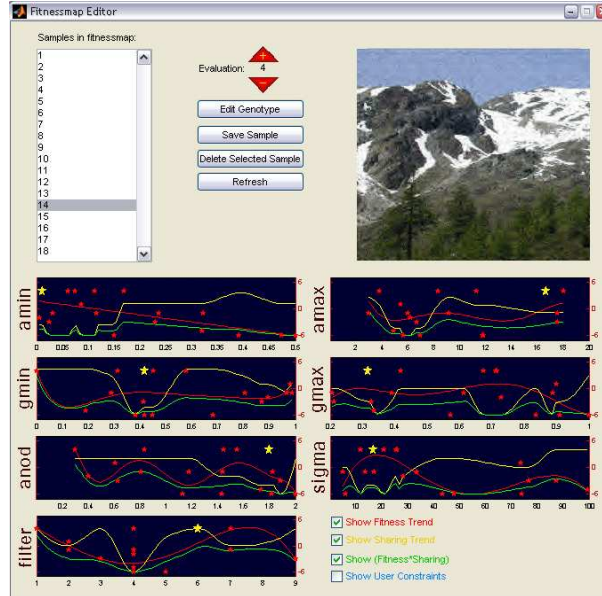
Fitnessmap Editor

Samples in fitnessmap:

1
2
3
4
5
6
7
8
9
10
11
12
13
14
15
16
17
18

Evaluation: 4

Edit Genotype
Save Sample
Delete Selected Sample
Refresh

amin
6
0
-6
0 0.05 0.1 0.15 0.2 0.25 0.3 0.35 0.4 0.45 0.5

amax
6
0
-6
2 4 6 8 10 12 14 16 18 20

gmin
6
0
-6
0 0.1 0.2 0.3 0.4 0.5 0.6 0.7 0.8 0.9 1

gmax
6
0
-6
0 0.1 0.2 0.3 0.4 0.5 0.6 0.7 0.8 0.9 1

anod
6
0
-6
0.2 0.4 0.6 0.8 1 1.2 1.4 1.6 1.8 2

sigma
6
0
-6
10 20 30 40 50 60 70 80 90 100

filter
6
0
-6
1 2 3 4 5 6 7 8 9

Show Fitness Trend
Show Sharing Trend
Show (Fitness*Sharing)
Show User Constraints